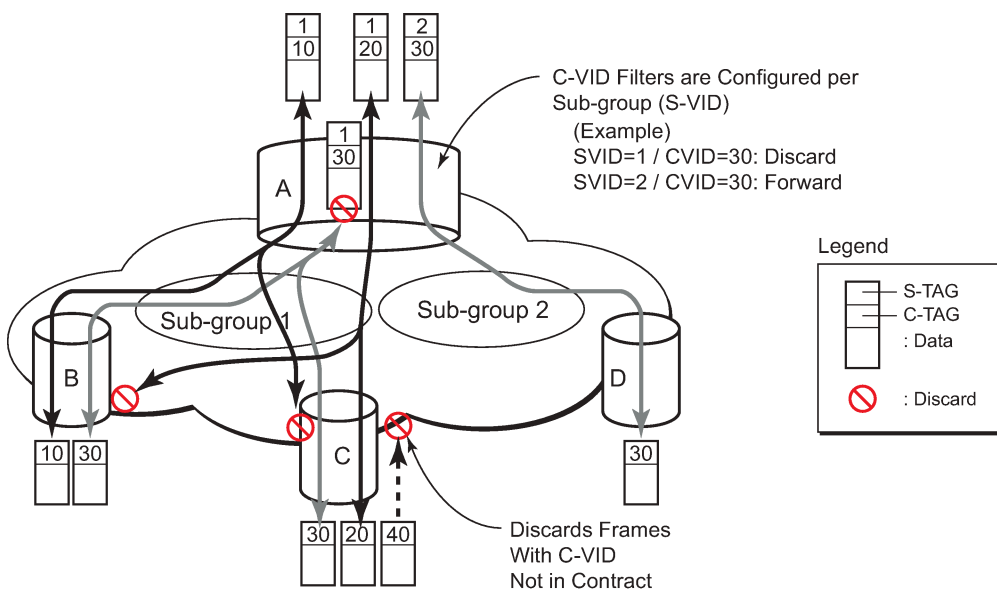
1
10

1
20

2
30

C-VID Filters are Configured per Sub-group (S-VID)
(Example)
SVID=1 / CVID=30: Discard
SVID=2 / CVID=30: Forward

1
30

A

Legend

S-TAG
C-TAG
: Data

: Discard

Sub-group 1

Sub-group 2

B

D

C

10

30

30

30

20

40

Discards Frames With C-VID Not in Contract